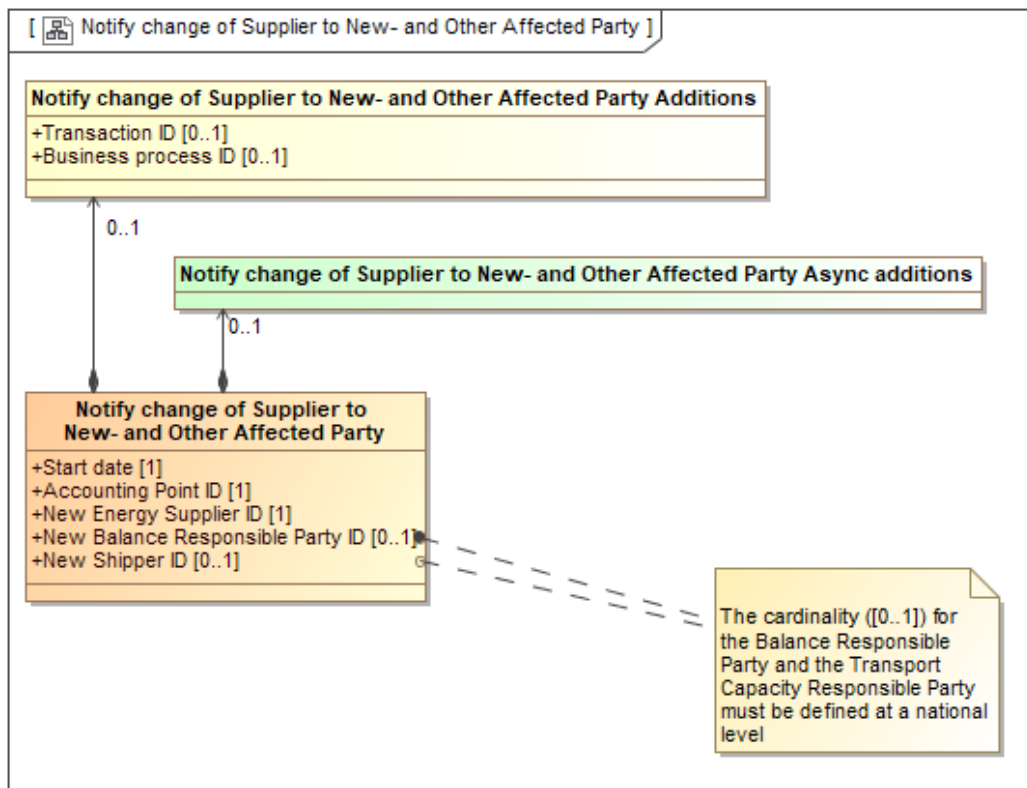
[ Notify change of Supplier to New- and Other Affected Party ]

Notify change of Supplier to New- and Other Affected Party Additions
+Transaction ID [0..1]
+Business process ID [0..1]

0..1

Notify change of Supplier to New- and Other Affected Party Async additions

0..1

Notify change of Supplier to New- and Other Affected Party
+Start date [1]
+Accounting Point ID [1]
+New Energy Supplier ID [1]
+New Balance Responsible Party ID [0..1]
+New Shipper ID [0..1]

The cardinality ([0..1]) for the Balance Responsible Party and the Transport Capacity Responsible Party must be defined at a national level